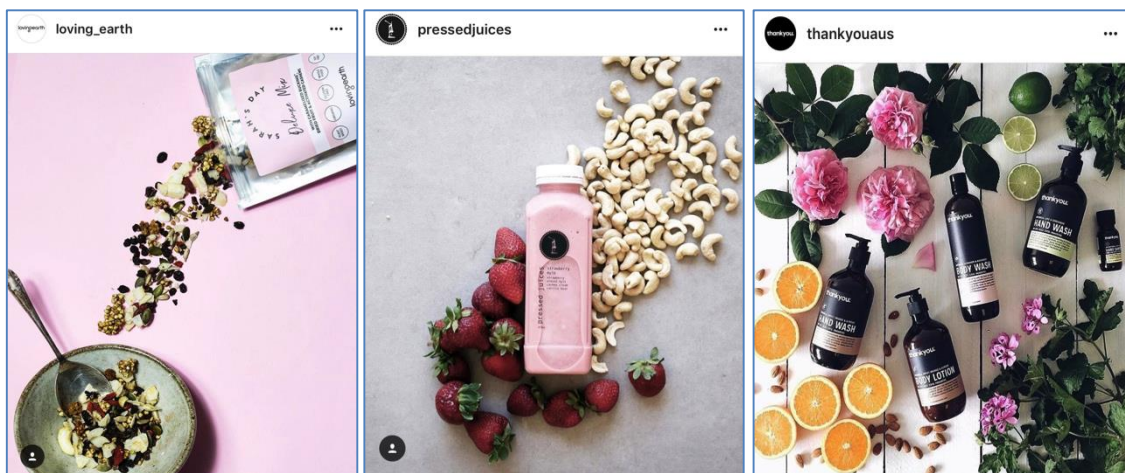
lovingearth loving_earth ...

SARAH'S DAY Deluxe Me lovingearth

pressedjuices ...

strawberry mylk pressed juices

thankyou. thankyouaus ...

thankyou. HAND WASH

thankyou. BODY WASH

thankyou. HAND WASH

thankyou. BODY LOTION